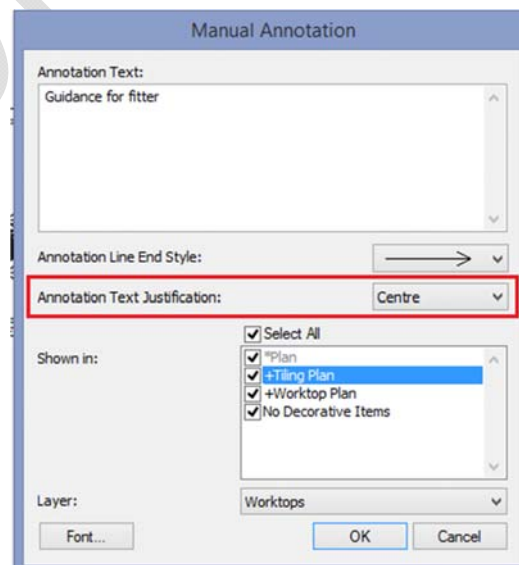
Manual Annotation

Annotation Text:

Guidance for fitter

Annotation Line End Style:

Annotation Text Justification:

Centre

Select All

Shown in:

*Plan

+Tiling Plan

+Worktop Plan

No Decorative Items

Layer:

Worktops

Font...

OK

Cancel